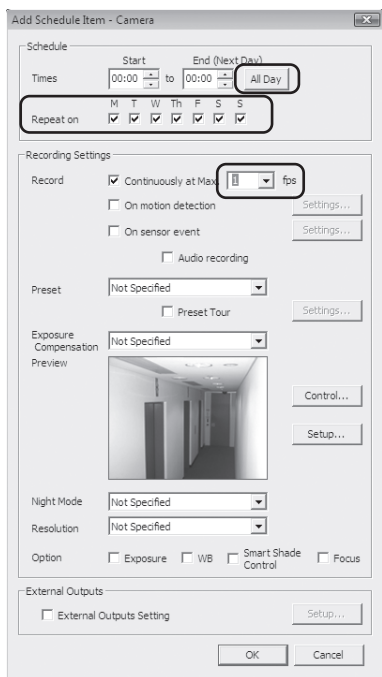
Add Schedule Item - Camera

Schedule

Times Start 00:00 to End (Next Day) 00:00 All Day

Repeat on M T W Th F S S

Recording Settings

Record
Continuously at Max 1 fps
On motion detection Settings...
On sensor event Settings...
Audio recording

Preset Not Specified
Preset Tour Settings...

Exposure Compensation Not Specified

Preview

Control...

Setup...

Night Mode Not Specified

Resolution Not Specified

Option Exposure WB Smart Shade Control Focus

External Outputs

External Outputs Setting Setup...

OK Cancel